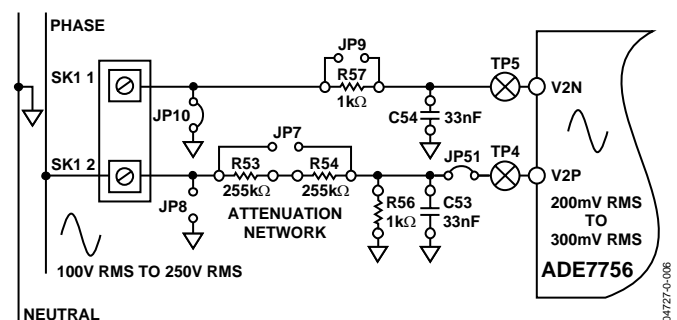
PHASE

SK1 1

SK1 2

JP9

R57

1kΩ

TP5

V2N

JP10

C54

33nF

JP7

R53

255kΩ

R54

255kΩ

JP51

TP4

V2P

JP8

ATTENUATION NETWORK

R56

1kΩ

C53

33nF

200mV RMS TO 300mV RMS

100V RMS TO 250V RMS

ADE7756

NEUTRAL

04727-0-006